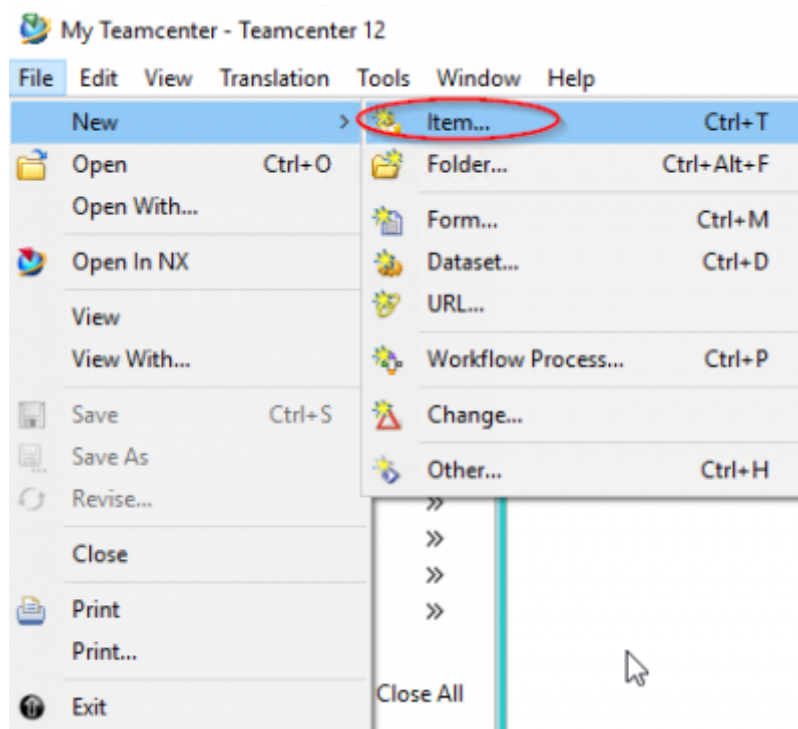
My Teamcenter - Teamcenter 12

File Edit View Translation Tools Window Help

New >
Open Ctrl+O
Open With...
Open In NX
View
View With...
Save Ctrl+S
Save As
Revise...
Close
Print
Print...
Exit

Item... Ctrl+T
Folder... Ctrl+Alt+F
Form... Ctrl+M
Dataset... Ctrl+D
URL...
Workflow Process... Ctrl+P
Change...
Other... Ctrl+H

»
»
»
»

Close All